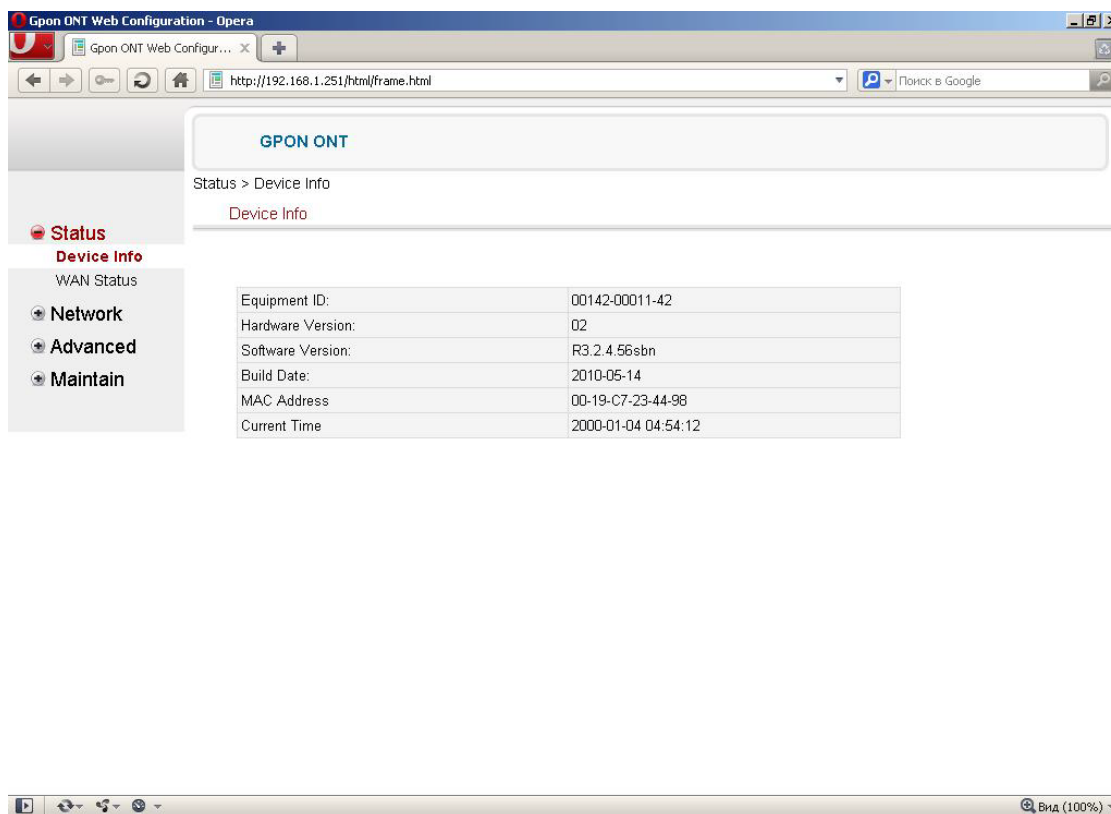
Gpon ONT Web Configuration - Opera

Gpon ONT Web Configur...

http://192.168.1.251/html/frame.html

Поиск в Google

GPON ONT

Status > Device Info

Device Info

Status
Device Info
WAN Status
Network
Advanced
Maintain

| | |
|---|---|
| Equipment ID: | 00142-00011-42 |
| Hardware Version: | 02 |
| Software Version: | R3.2.4.56sbn |
| Build Date: | 2010-05-14 |
| MAC Address | 00-19-C7-23-44-98 |
| Current Time | 2000-01-04 04:54:12 |

Вид (100%)